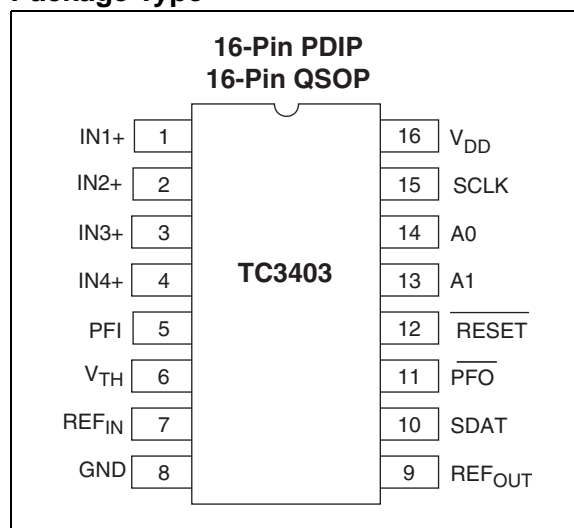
Package Type

16-Pin PDIP
16-Pin QSOP

IN1+ 1
IN2+ 2
IN3+ 3
IN4+ 4
PFI 5
$V_{TH}$ 6
$REF_{IN}$ 7
GND 8

TC3403

16 $V_{DD}$
15 SCLK
14 A0
13 A1
12 $\overline{RESET}$
11 $\overline{PFO}$
10 SDAT
9 $REF_{OUT}$